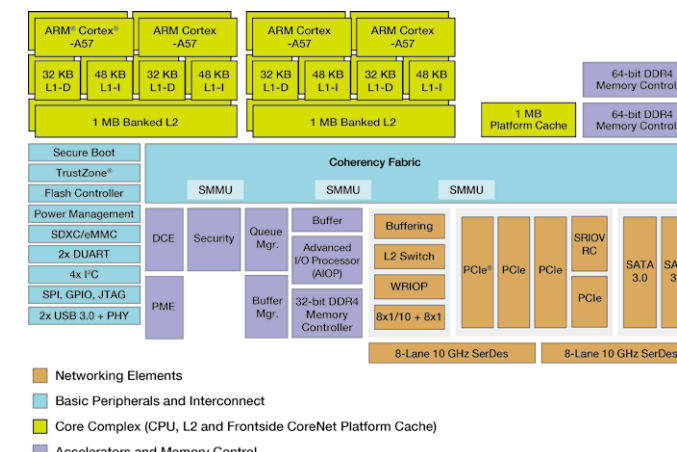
ARM® Cortex® -A57

ARM Cortex -A57

ARM Cortex -A57

ARM Cortex -A57

32 KB L1-D

48 KB L1-I

32 KB L1-D

48 KB L1-I

32 KB L1-D

48 KB L1-I

32 KB L1-D

48 KB L1-I

1 MB Banked L2

1 MB Banked L2

1 MB Platform Cache

64-bit DDR4 Memory Control

64-bit DDR4 Memory Control

Secure Boot

TrustZone®

Flash Controller

Power Management

SDXC/eMMC

2x DUART

4x I²C

SPI, GPIO, JTAG

2x USB 3.0 + PHY

Coherency Fabric

SMMU

SMMU

SMMU

DCE

Security

Queue Mgr.

Buffer

Advanced I/O Processor (AIOP)

PME

Buffer Mgr.

32-bit DDR4 Memory Controller

Buffering

L2 Switch

WRIOP

8x1/10 + 8x1

PCIe®

PCIe

PCIe

SRIOV RC

PCIe

SATA 3.0

SA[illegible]

8-Lane 10 GHz SerDes

8-Lane 10 GHz SerDes

Networking Elements

Basic Peripherals and Interconnect

Core Complex (CPU, L2 and Frontside CoreNet Platform Cache)

Accelerators and Memory Control